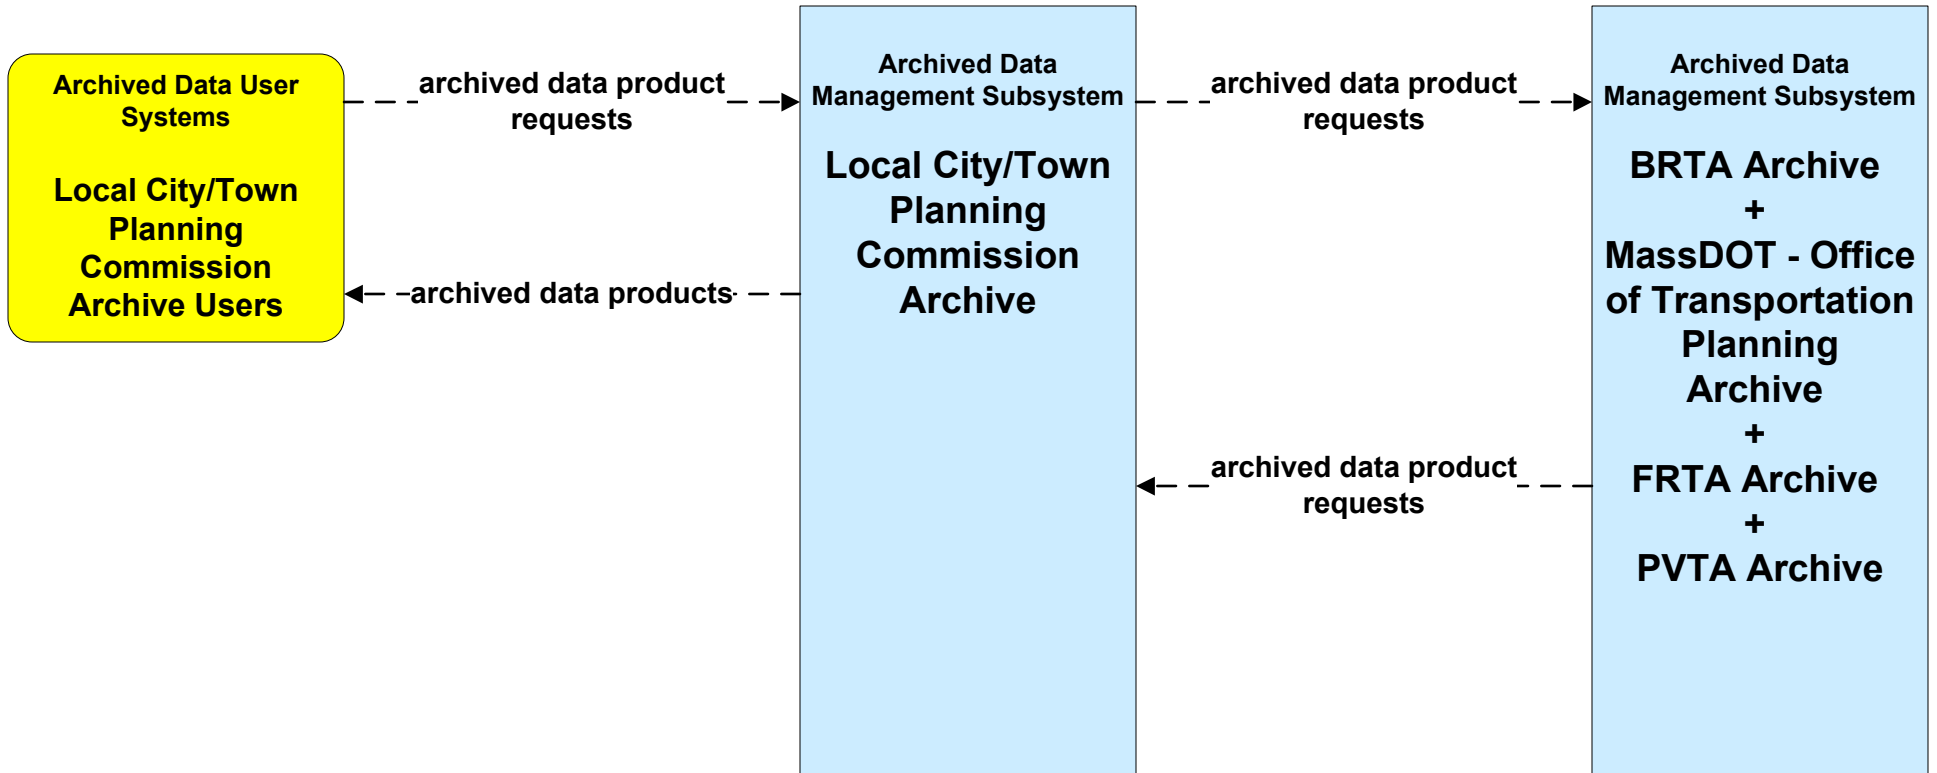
Archived Data User Systems

Local City/Town Planning Commission Archive Users

archived data product requests

archived data products

Archived Data Management Subsystem

Local City/Town Planning Commission Archive

archived data product requests

archived data product requests

Archived Data Management Subsystem

BRTA Archive
+
MassDOT - Office of Transportation Planning Archive
+
FRTA Archive
+
PVTA Archive